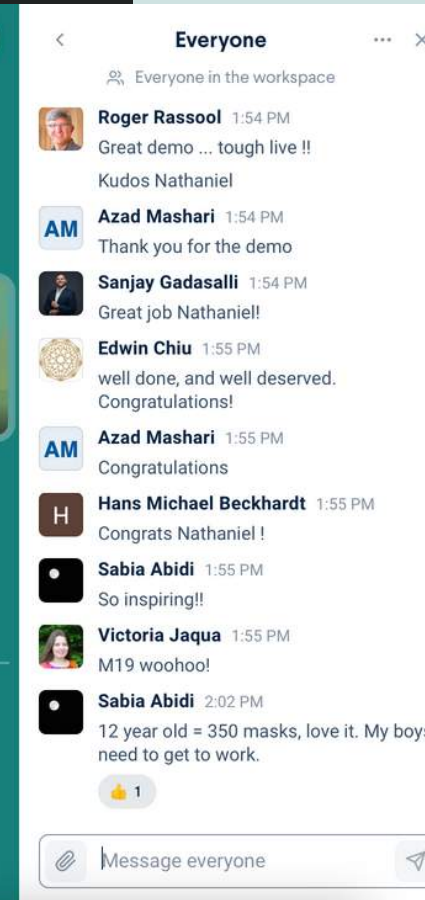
<

Everyone

...

Everyone in the workspace

Roger Rassool 1:54 PM
Great demo ... tough live !!
Kudos Nathaniel

AM
Azad Mashari 1:54 PM
Thank you for the demo

Sanjay Gadasalli 1:54 PM
Great job Nathaniel!

Edwin Chiu 1:55 PM
well done, and well deserved. Congratulations!

AM
Azad Mashari 1:55 PM
Congratulations

H
Hans Michael Beckhardt 1:55 PM
Congrats Nathaniel !

Sabia Abidi 1:55 PM
So inspiring!!

Victoria Jaqua 1:55 PM
M19 woohoo!

Sabia Abidi 2:02 PM
12 year old = 350 masks, love it. My boys need to get to work.

👍 1

Message everyone